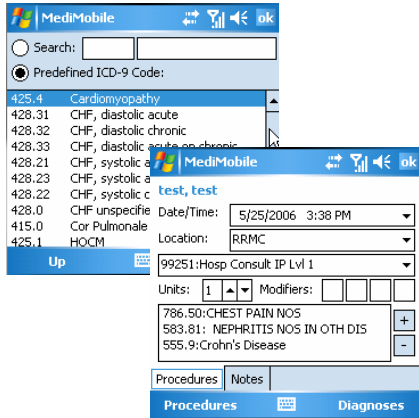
MediMobile ok

Search:

Predefined ICD-9 Code:

| | |
|---|---|
| 425.4 | Cardiomyopathy |
| 428.31 | CHF, diastolic acute |
| 428.32 | CHF, diastolic chronic |
| 428.33 | CHF, diastolic acute on chronic |
| 428.21 | CHF, systolic a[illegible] |
| 428.23 | CHF, systolic a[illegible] |
| 428.22 | CHF, systolic c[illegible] |
| 428.0 | CHF unspecifie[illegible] |
| 415.0 | Cor Pulmonale |
| 425.1 | HOCM |

Up

MediMobile ok

test, test

Date/Time: 5/25/2006 3:38 PM

Location: RRMC

99251:Hosp Consult IP Lvl 1

Units: 1 Modifiers:

786.50:CHEST PAIN NOS
583.81: NEPHRITIS NOS IN OTH DIS
555.9:Crohn's Disease

+
-

Procedures Notes

Procedures Diagnoses